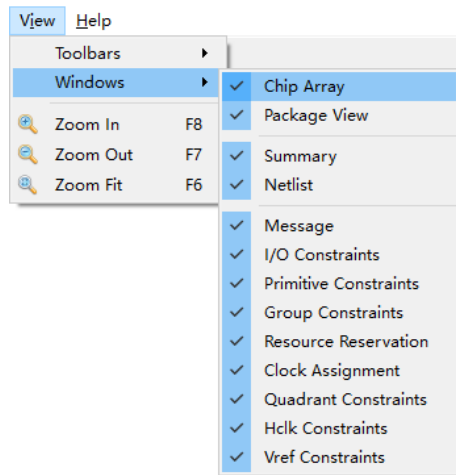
View Help

Toolbars
Windows
Zoom In F8
Zoom Out F7
Zoom Fit F6

Chip Array
Package View
Summary
Netlist
Message
I/O Constraints
Primitive Constraints
Group Constraints
Resource Reservation
Clock Assignment
Quadrant Constraints
Hclk Constraints
Vref Constraints